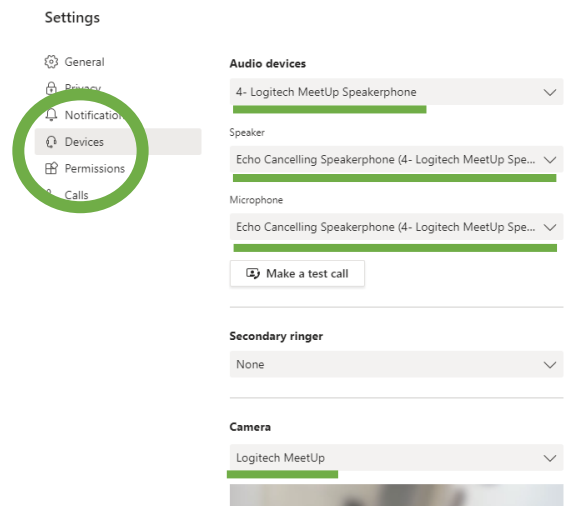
Settings

General
Privacy
Notifications
Devices
Permissions
Calls

Audio devices
4- Logitech MeetUp Speakerphone

Speaker
Echo Cancelling Speakerphone (4- Logitech MeetUp Spe...

Microphone
Echo Cancelling Speakerphone (4- Logitech MeetUp Spe...

Make a test call

Secondary ringer
None

Camera
Logitech MeetUp